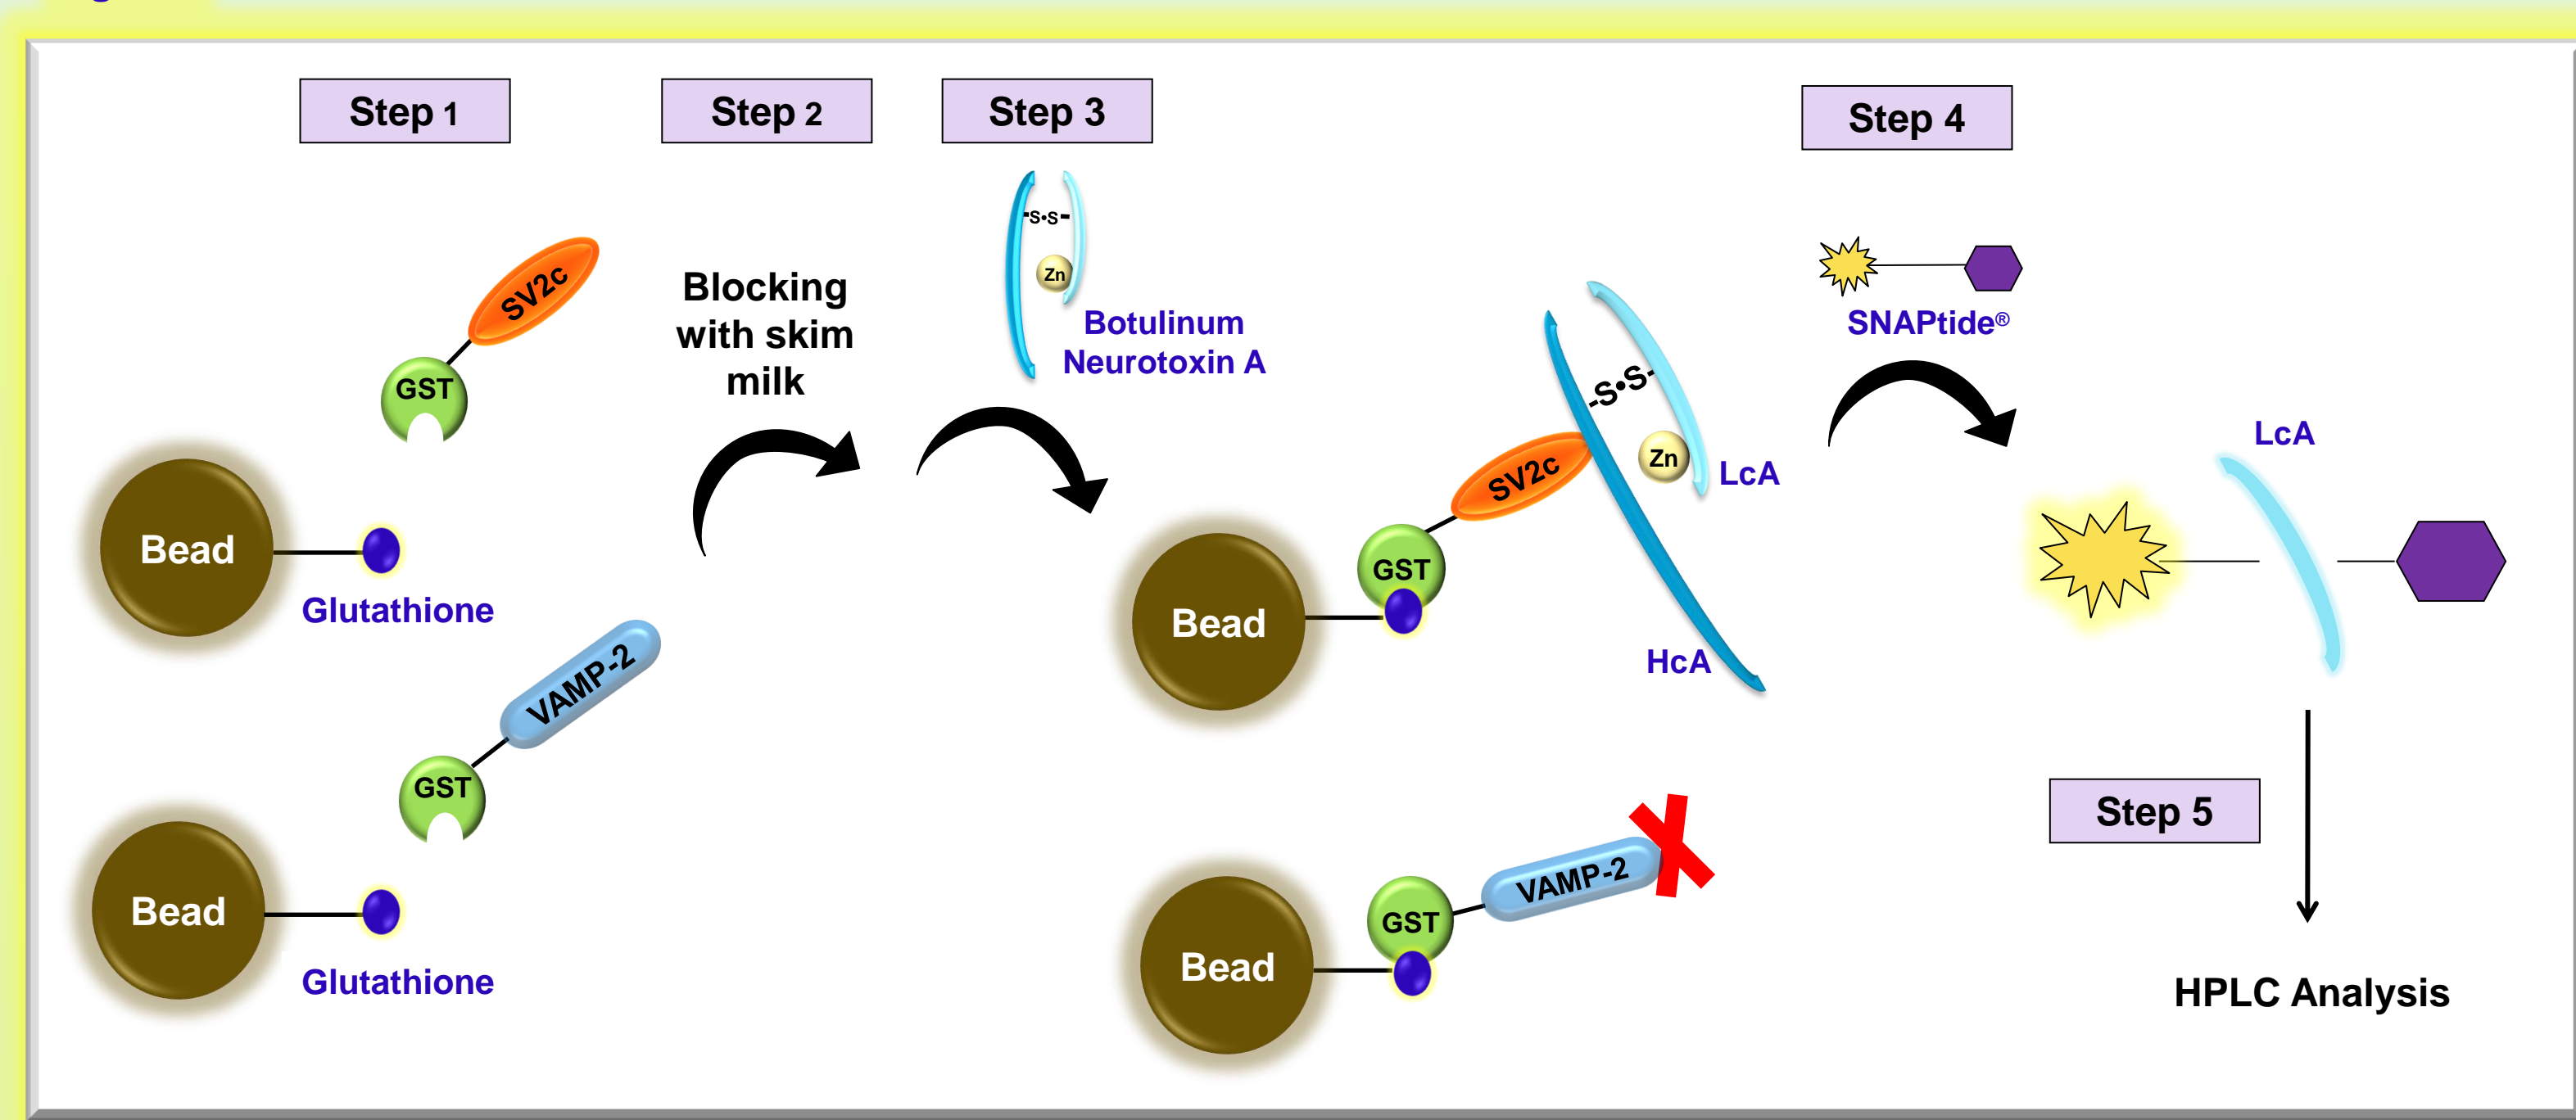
Step 1

Step 2

Step 3

Step 4

SV2c

GST

Bead

Glutathione

VAMP-2

GST

Bead

Glutathione

Blocking with skim milk

S-S

Zn

Botulinum Neurotoxin A

S-S

Zn

LcA

SV2c

GST

Bead

HcA

GST

VAMP-2

Bead

SNAPtide®

LcA

Step 5

HPLC Analysis